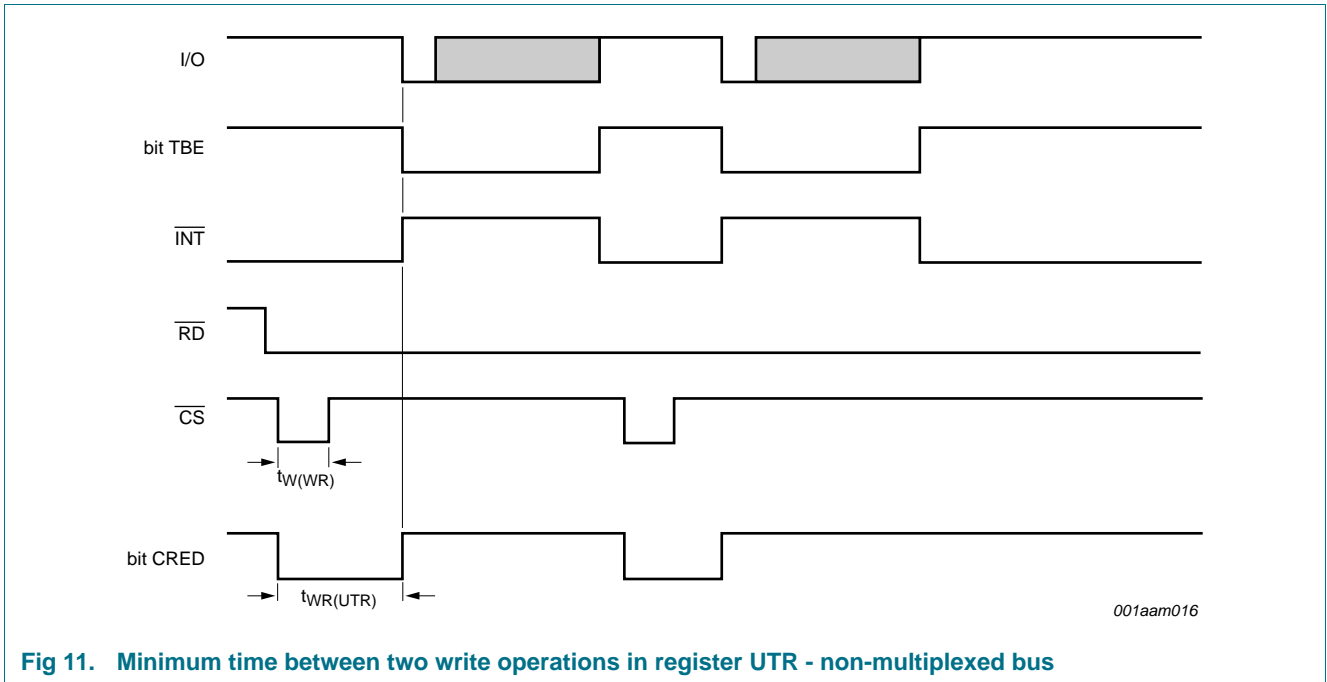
I/O

bit TBE

$\overline{INT}$

$\overline{RD}$

$\overline{CS}$

$t_{W(WR)}$

bit CRED

$t_{WR(UTR)}$

001aam016

Fig 11. Minimum time between two write operations in register UTR - non-multiplexed bus